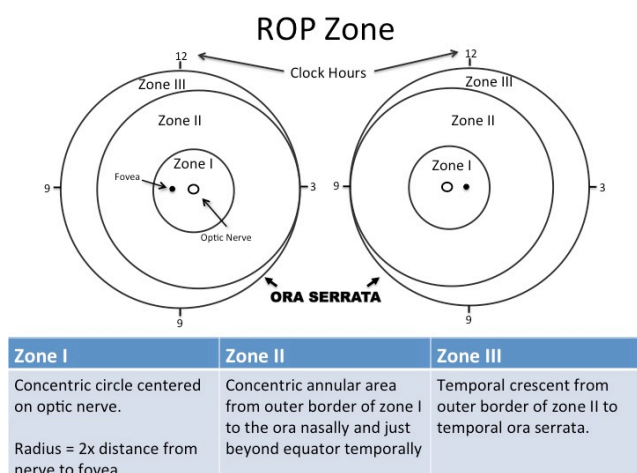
ROP Zone

12

Clock Hours

12

Zone III

Zone II

Zone I

Fovea

Optic Nerve

9

3

9

3

Zone III

Zone II

Zone I

ORA SERRATA

9

9

| Zone I | Zone II | Zone III |
|---|---|---|
| Concentric circle centered on optic nerve.<br><br>Radius = 2x distance from nerve to fovea | Concentric annular area from outer border of zone I to the ora nasally and just beyond equator temporally | Temporal crescent from outer border of zone II to temporal ora serrata. |